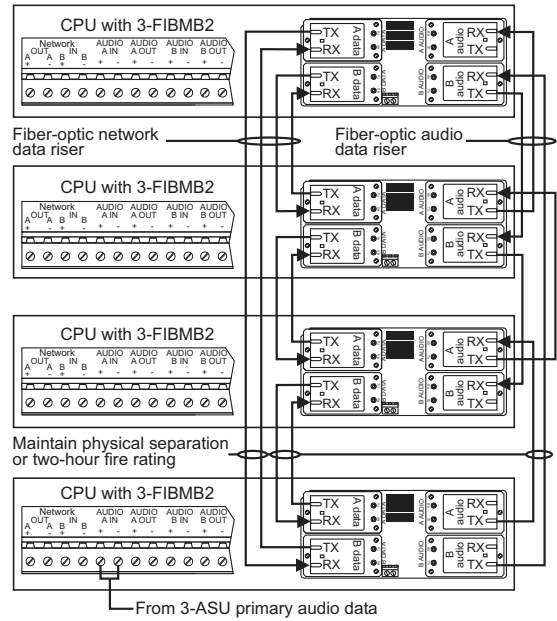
CPU with 3-FIBMB2

Network
A OUT A B IN B
+ - + -
AUDIO A IN + -
AUDIO A OUT + -
AUDIO B IN + -
AUDIO B OUT + -

TX
RX
A data
TX
RX
B data
RX
TX
A audio
RX
TX
B audio

Fiber-optic network data riser

Fiber-optic audio data riser

CPU with 3-FIBMB2

Network
A OUT A B IN B
+ - + -
AUDIO A IN + -
AUDIO A OUT + -
AUDIO B IN + -
AUDIO B OUT + -

TX
RX
A data
TX
RX
B data
RX
TX
A audio
RX
TX
B audio

CPU with 3-FIBMB2

Network
A OUT A B IN B
+ - + -
AUDIO A IN + -
AUDIO A OUT + -
AUDIO B IN + -
AUDIO B OUT + -

TX
RX
A data
TX
RX
B data
RX
TX
A audio
RX
TX
B audio

Maintain physical separation or two-hour fire rating

CPU with 3-FIBMB2

Network
A OUT A B IN B
+ - + -
AUDIO A IN + -
AUDIO A OUT + -
AUDIO B IN + -
AUDIO B OUT + -

TX
RX
A data
TX
RX
B data
RX
TX
A audio
RX
TX
B audio

From 3-ASU primary audio data